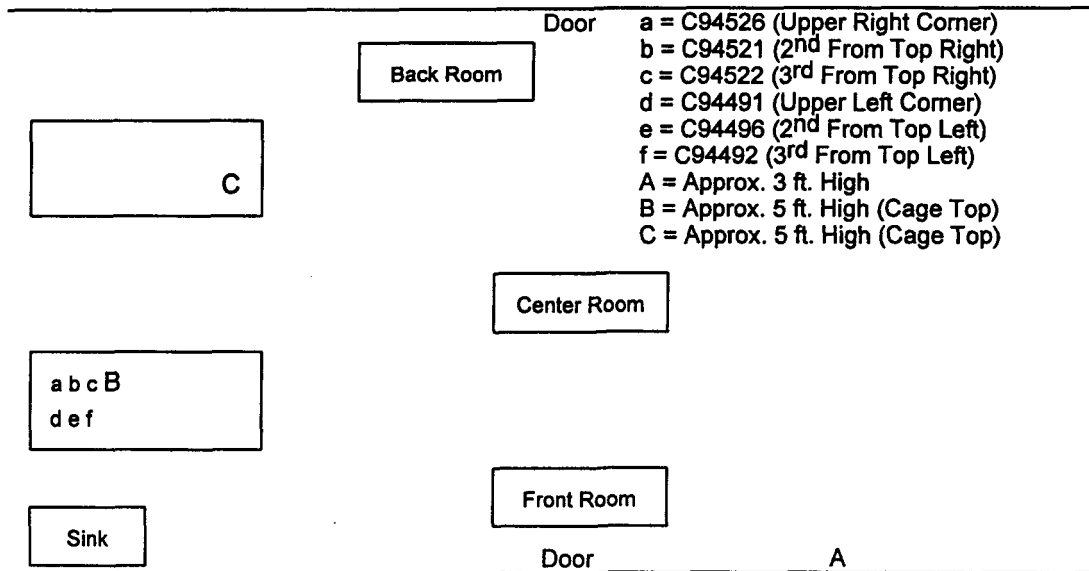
Door

a = C94526 (Upper Right Corner)
b = C94521 (2$^{nd}$ From Top Right)
c = C94522 (3$^{rd}$ From Top Right)
d = C94491 (Upper Left Corner)
e = C94496 (2$^{nd}$ From Top Left)
f = C94492 (3$^{rd}$ From Top Left)
A = Approx. 3 ft. High
B = Approx. 5 ft. High (Cage Top)
C = Approx. 5 ft. High (Cage Top)

Back Room

C

Center Room

a b c B
d e f

Front Room

Sink

Door

A